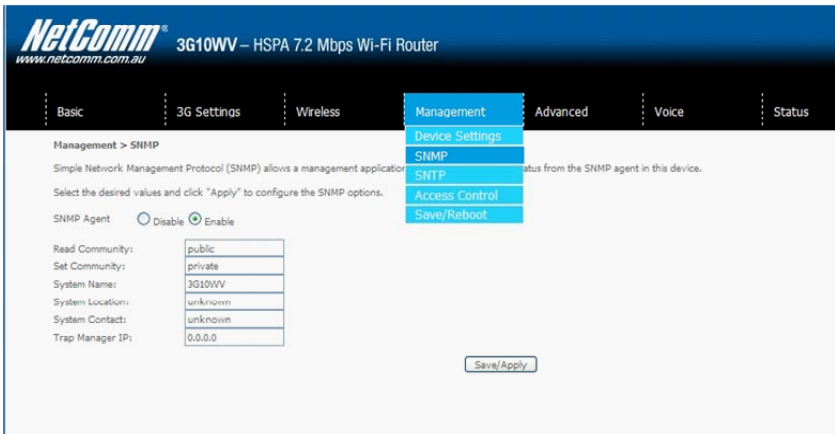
NetComm®
www.netcomm.com.au
3G10WV – HSPA 7.2 Mbps Wi-Fi Router

Basic
3G Settings
Wireless
Management
Advanced
Voice
Status

Device Settings
SNMP
SNTP
Access Control
Save/Reboot

Management > SNMP

Simple Network Management Protocol (SNMP) allows a management applicatio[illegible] status from the SNMP agent in this device.

Select the desired values and click "Apply" to configure the SNMP options.

SNMP Agent Disable Enable

| | |
|---|---|
| Read Community: | public |
| Set Community: | private |
| System Name: | 3G10WV |
| System Location: | unknown |
| System Contact: | unknown |
| Trap Manager IP: | 0.0.0.0 |

Save/Apply